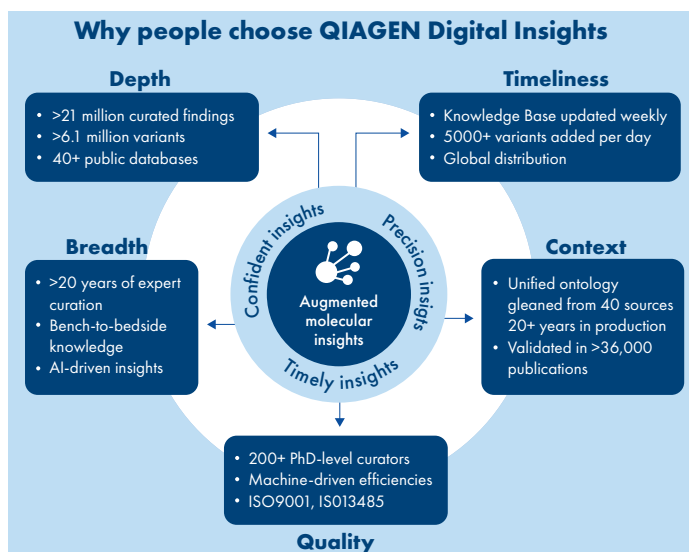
Why people choose QIAGEN Digital Insights

Depth

- >21 million curated findings
- >6.1 million variants
- 40+ public databases

Timeliness

- Knowledge Base updated weekly
- 5000+ variants added per day
- Global distribution

Breadth

- >20 years of expert curation
- Bench-to-bedside knowledge
- AI-driven insights

Confident insights

Precision insigts

Augmented molecular insights

Timely insights

Context

- Unified ontology gleaned from 40 sources 20+ years in production
- Validated in >36,000 publications

- 200+ PhD-level curators
- Machine-driven efficiencies
- ISO9001, IS013485

Quality